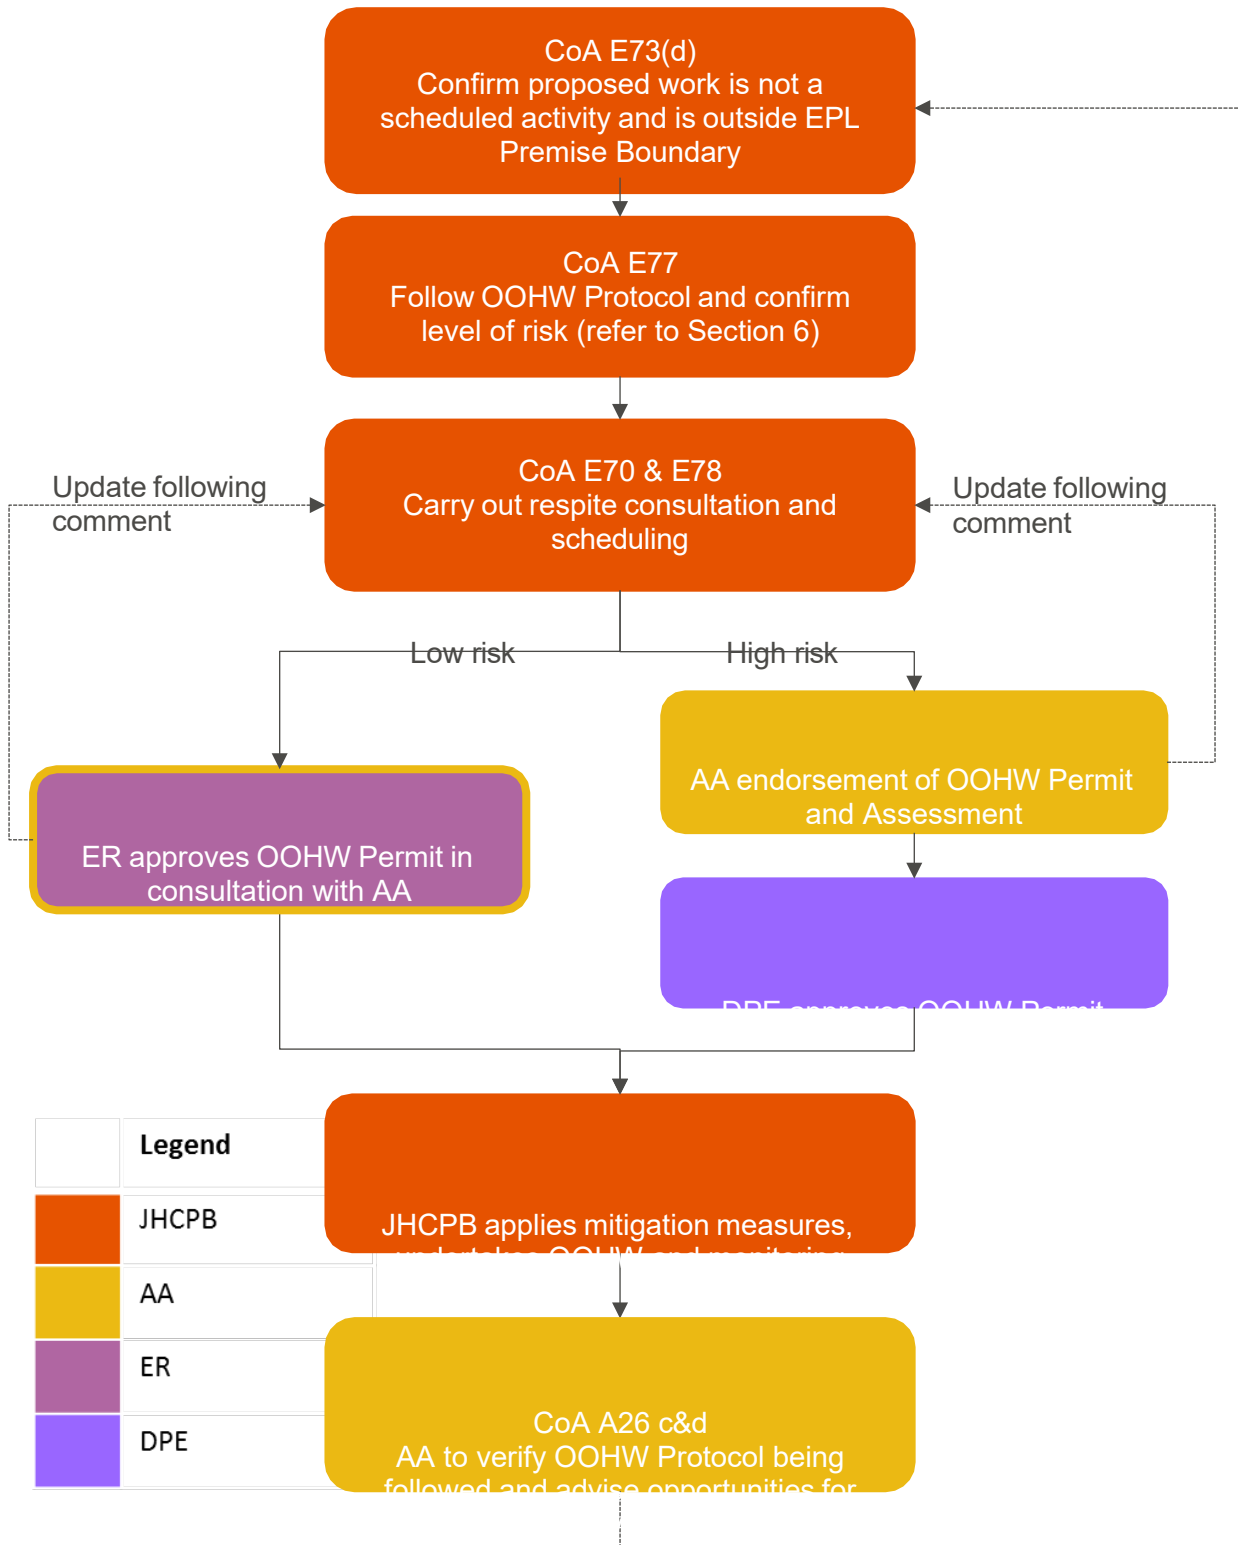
CoA E73(d)
Confirm proposed work is not a scheduled activity and is outside EPL Premise Boundary

CoA E77
Follow OOHW Protocol and confirm level of risk (refer to Section 6)

Update following comment

CoA E70 & E78
Carry out respite consultation and scheduling

Update following comment

Low risk

High risk

AA endorsement of OOHW Permit and Assessment

ER approves OOHW Permit in consultation with AA

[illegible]

| | Legend |
|---|---|
| | JHCPB |
| | AA |
| | ER |
| | DPE |

JHCPB applies mitigation measures, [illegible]

CoA A26 c&d
AA to verify OOHW Protocol being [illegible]